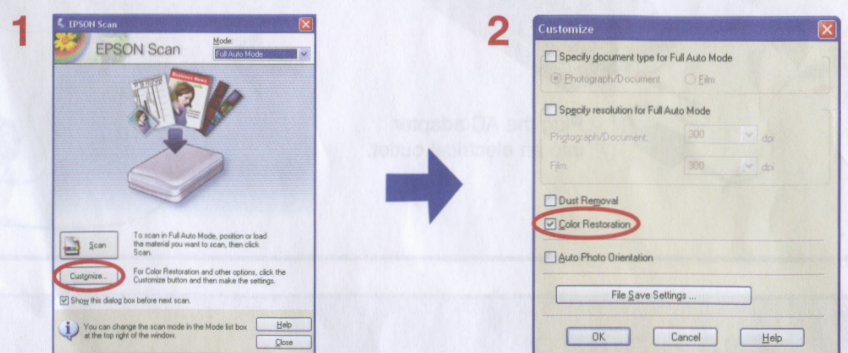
1

EPSON Scan

EPSON Scan

Mode:

Full Auto Mode

Scan

To scan in Full Auto Mode, position or load the material you want to scan, then click Scan.

Customize...

For Color Restoration and other options, click the Customize button and then make the settings.

Show this dialog box before next scan.

You can change the scan mode in the Mode list box at the top right of the window.

Help

Close

2

Customize

Specify document type for Full Auto Mode

Photograph/Document

Film

Specify resolution for Full Auto Mode

Photograph/Document

300

dpi

Film

300

dpi

Dust Removal

Color Restoration

Auto Photo Orientation

File Save Settings ...

OK

Cancel

Help